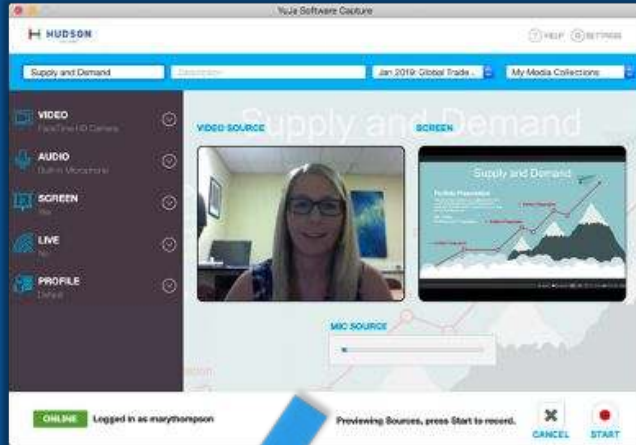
YuJa Software Capture

HUDSON

HELP SETTINGS

Supply and Demand

Description

Jan 2019: Global Trade...

My Media Collections

VIDEO
FaceTime HD Camera

AUDIO
Built-in Microphone

SCREEN
Yes

LIVE
No

PROFILE
Default

Supply and Demand

VIDEO SOURCE

SCREEN

Supply and Demand

MIC SOURCE

ONLINE Logged in as marythompson

Previewing Sources, press Start to record.

CANCEL

START